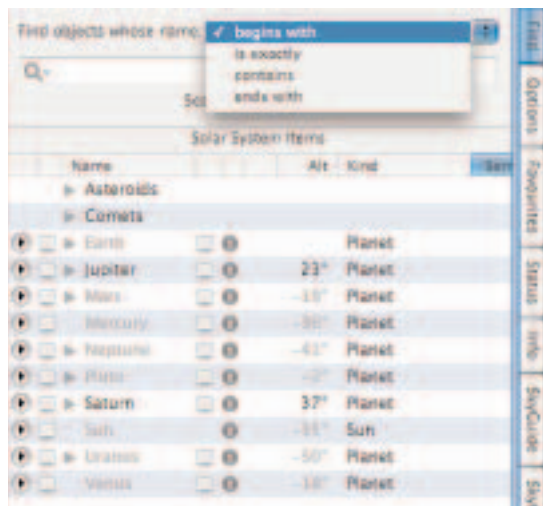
Find objects whose name ✓ begins with

is exactly

contains

ends with

Sc

Solar System Items

| Name | Alt | Kind |
|---|---|---|
| ▶ Asteroids | | |
| ▶ Comets | | |
| ▶ Earth | | Planet |
| ▶ Jupiter | 23° | Planet |
| ▶ Mars | −15° | Planet |
| Mercury | −36° | Planet |
| ▶ Neptune | −41° | Planet |
| ▶ Pluto | −2° | Planet |
| ▶ Saturn | 37° | Planet |
| Sun | −31° | Sun |
| ▶ Uranus | −50° | Planet |
| Venus | −18° | Planet |

Find

Options

Favourites

Status

Info

SkyGuide

Sky